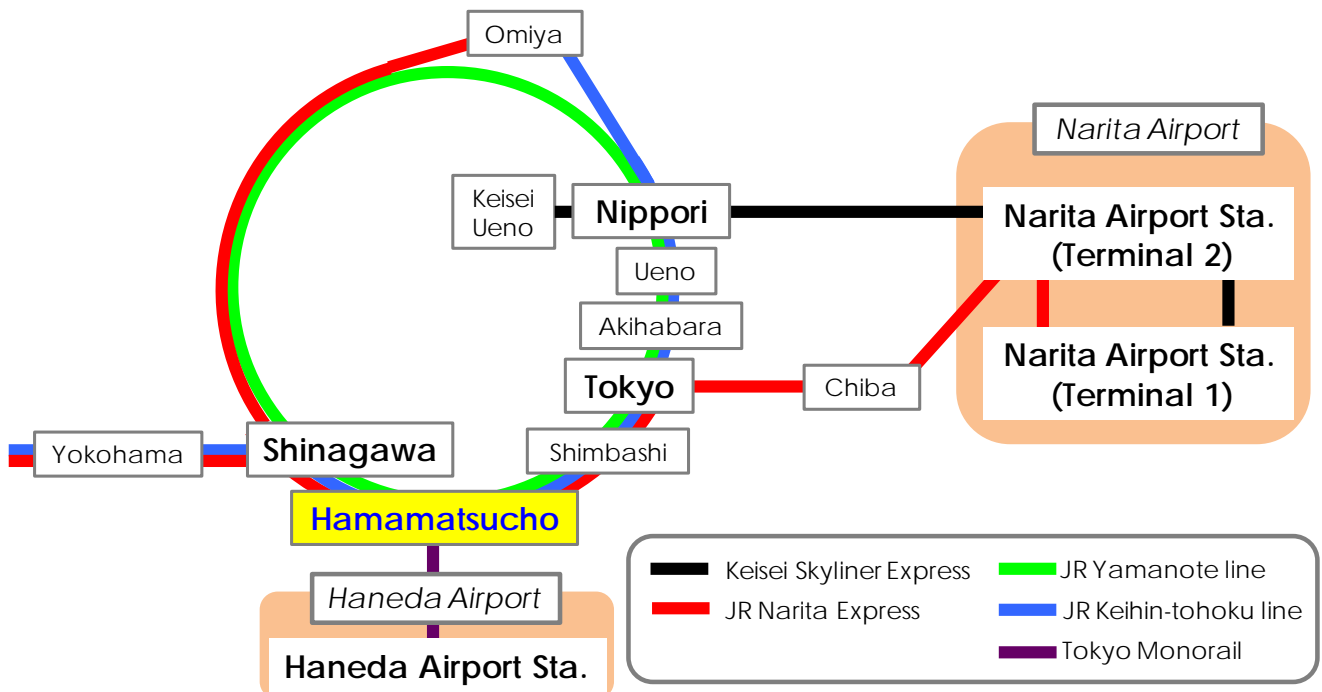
Omiya

Narita Airport

Keisei Ueno

Nippori

Narita Airport Sta. (Terminal 2)

Ueno

Akihabara

Narita Airport Sta. (Terminal 1)

Tokyo

Chiba

Yokohama

Shinagawa

Shimbashi

Hamamatsucho

Haneda Airport

Haneda Airport Sta.

Keisei Skyliner Express
JR Narita Express
JR Yamanote line
JR Keihin-tohoku line
Tokyo Monorail